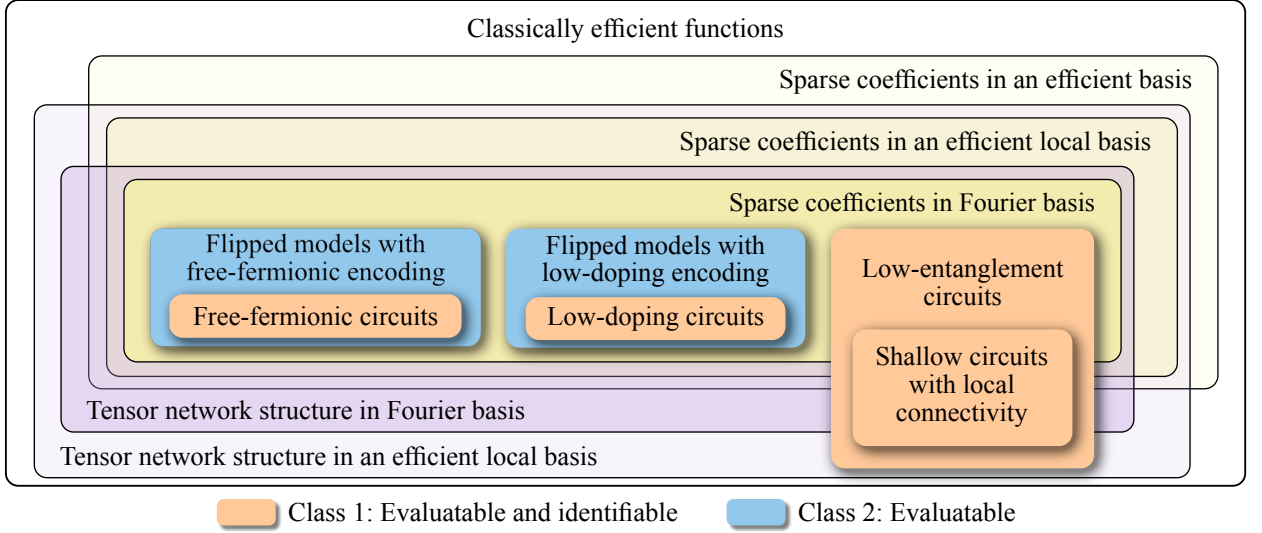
Classically efficient functions

Sparse coefficients in an efficient basis

Sparse coefficients in an efficient local basis

Sparse coefficients in Fourier basis

Flipped models with free-fermionic encoding

Free-fermionic circuits

Flipped models with low-doping encoding

Low-doping circuits

Low-entanglement circuits

Shallow circuits with local connectivity

Tensor network structure in Fourier basis

Tensor network structure in an efficient local basis

Class 1: Evaluatable and identifiable

Class 2: Evaluatable